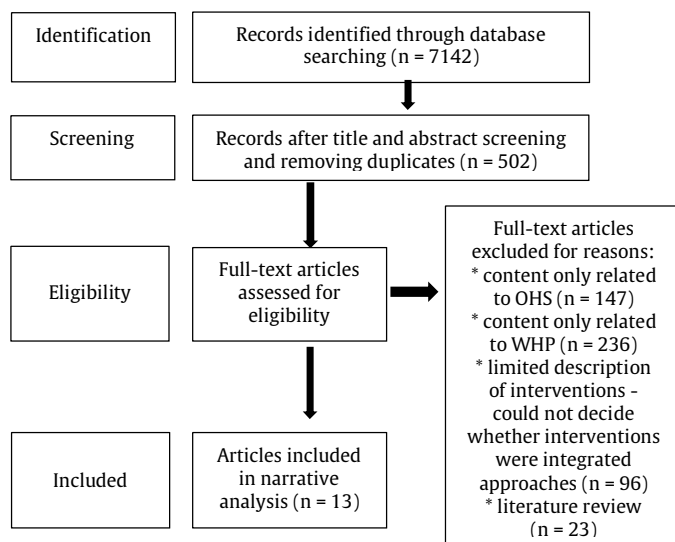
Identification

Records identified through database searching (n = 7142)

Screening

Records after title and abstract screening and removing duplicates (n = 502)

Eligibility

Full-text articles assessed for eligibility

Full-text articles excluded for reasons:
* content only related to OHS (n = 147)
* content only related to WHP (n = 236)
* limited description of interventions - could not decide whether interventions were integrated approaches (n = 96)
* literature review (n = 23)

Included

Articles included in narrative analysis (n = 13)